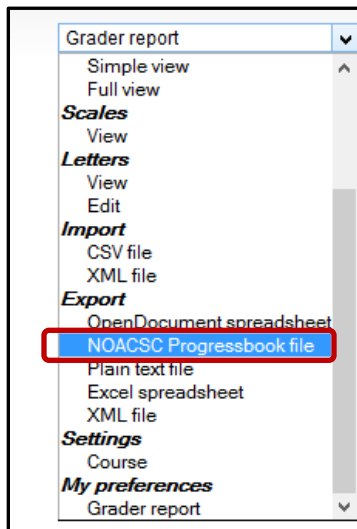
Grader report
Simple view
Full view
Scales
View
Letters
View
Edit
Import
CSV file
XML file
Export
OpenDocument spreadsheet
NOACSC Progressbook file
Plain text file
Excel spreadsheet
XML file
Settings
Course
My preferences
Grader report